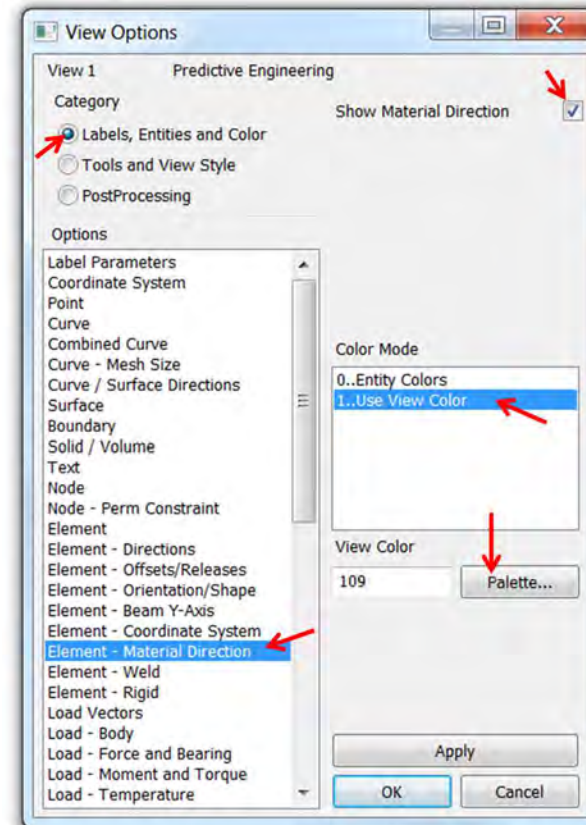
View Options

View 1 Predictive Engineering

Category

Labels, Entities and Color

Tools and View Style

PostProcessing

Show Material Direction

Options

Label Parameters
Coordinate System
Point
Curve
Combined Curve
Curve - Mesh Size
Curve / Surface Directions
Surface
Boundary
Solid / Volume
Text
Node
Node - Perm Constraint
Element
Element - Directions
Element - Offsets/Releases
Element - Orientation/Shape
Element - Beam Y-Axis
Element - Coordinate System
Element - Material Direction
Element - Weld
Element - Rigid
Load Vectors
Load - Body
Load - Force and Bearing
Load - Moment and Torque
Load - Temperature

Color Mode

0..Entity Colors
1..Use View Color

View Color

109

Palette...

Apply

OK

Cancel